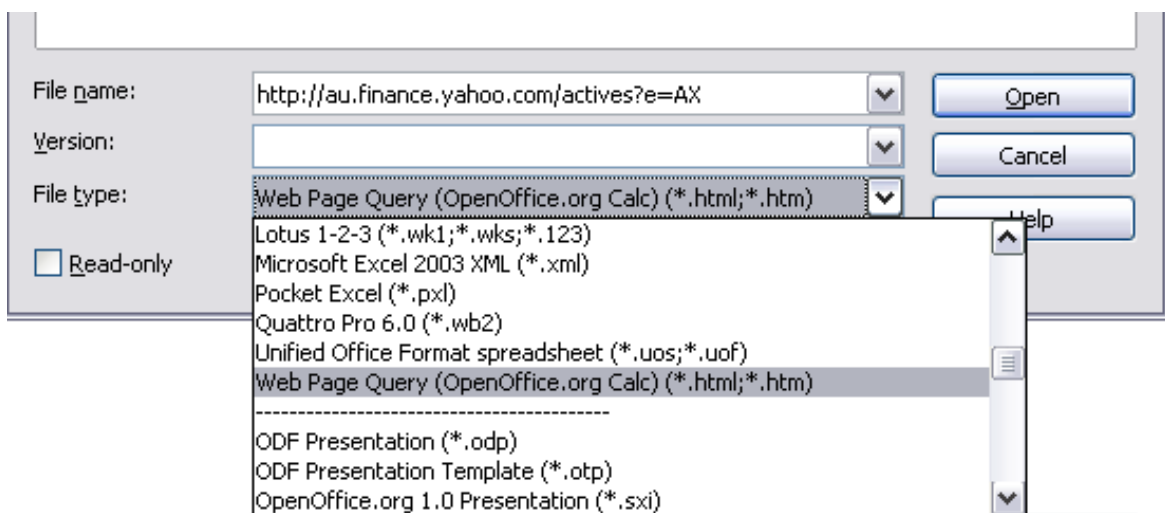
File name: http://au.finance.yahoo.com/actives?e=AX

Open

Version:

Cancel

File type: Web Page Query (OpenOffice.org Calc) (*.html;*.htm)

elp

Read-only

Lotus 1-2-3 (*.wk1;*.wks;*.123)
Microsoft Excel 2003 XML (*.xml)
Pocket Excel (*.pxl)
Quattro Pro 6.0 (*.wb2)
Unified Office Format spreadsheet (*.uos;*.uof)
Web Page Query (OpenOffice.org Calc) (*.html;*.htm)
------------------------------------------
ODF Presentation (*.odp)
ODF Presentation Template (*.otp)
OpenOffice.org 1.0 Presentation (*.sxi)